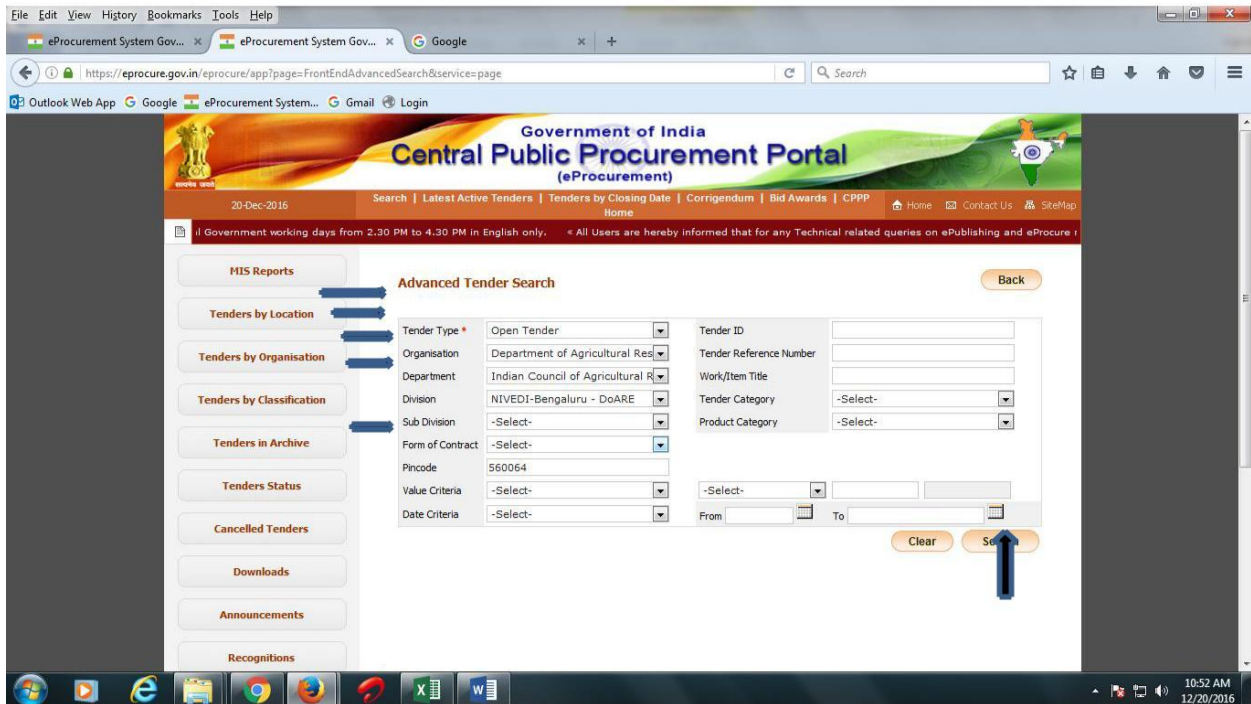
File Edit View History Bookmarks Tools Help

eProcurement System Gov... × eProcurement System Gov... × Google ×

https://eprocure.gov.in/eprocure/app?page=FrontEndAdvancedSearch&service=page

Search

Outlook Web App Google eProcurement System... Gmail Login

सत्यमेव जयते

Government of India
Central Public Procurement Portal
(eProcurement)

20-Dec-2016

Search | Latest Active Tenders | Tenders by Closing Date | Corrigendum | Bid Awards | CPPP Home

Home Contact Us SiteMap

l Government working days from 2.30 PM to 4.30 PM in English only. « All Users are hereby informed that for any Technical related queries on ePublishing and eProcure r

MIS Reports

Tenders by Location

Tenders by Organisation

Tenders by Classification

Tenders in Archive

Tenders Status

Cancelled Tenders

Downloads

Announcements

Recognitions

Advanced Tender Search

Back

Tender Type * Open Tender
Organisation Department of Agricultural Res
Department Indian Council of Agricultural R
Division NIVEDI-Bengaluru - DoARE
Sub Division -Select-
Form of Contract -Select-
Pincode 560064
Value Criteria -Select-
Date Criteria -Select-

Tender ID
Tender Reference Number
Work/Item Title
Tender Category -Select-
Product Category -Select-

-Select-

From To

Clear Se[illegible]

10:52 AM
12/20/2016